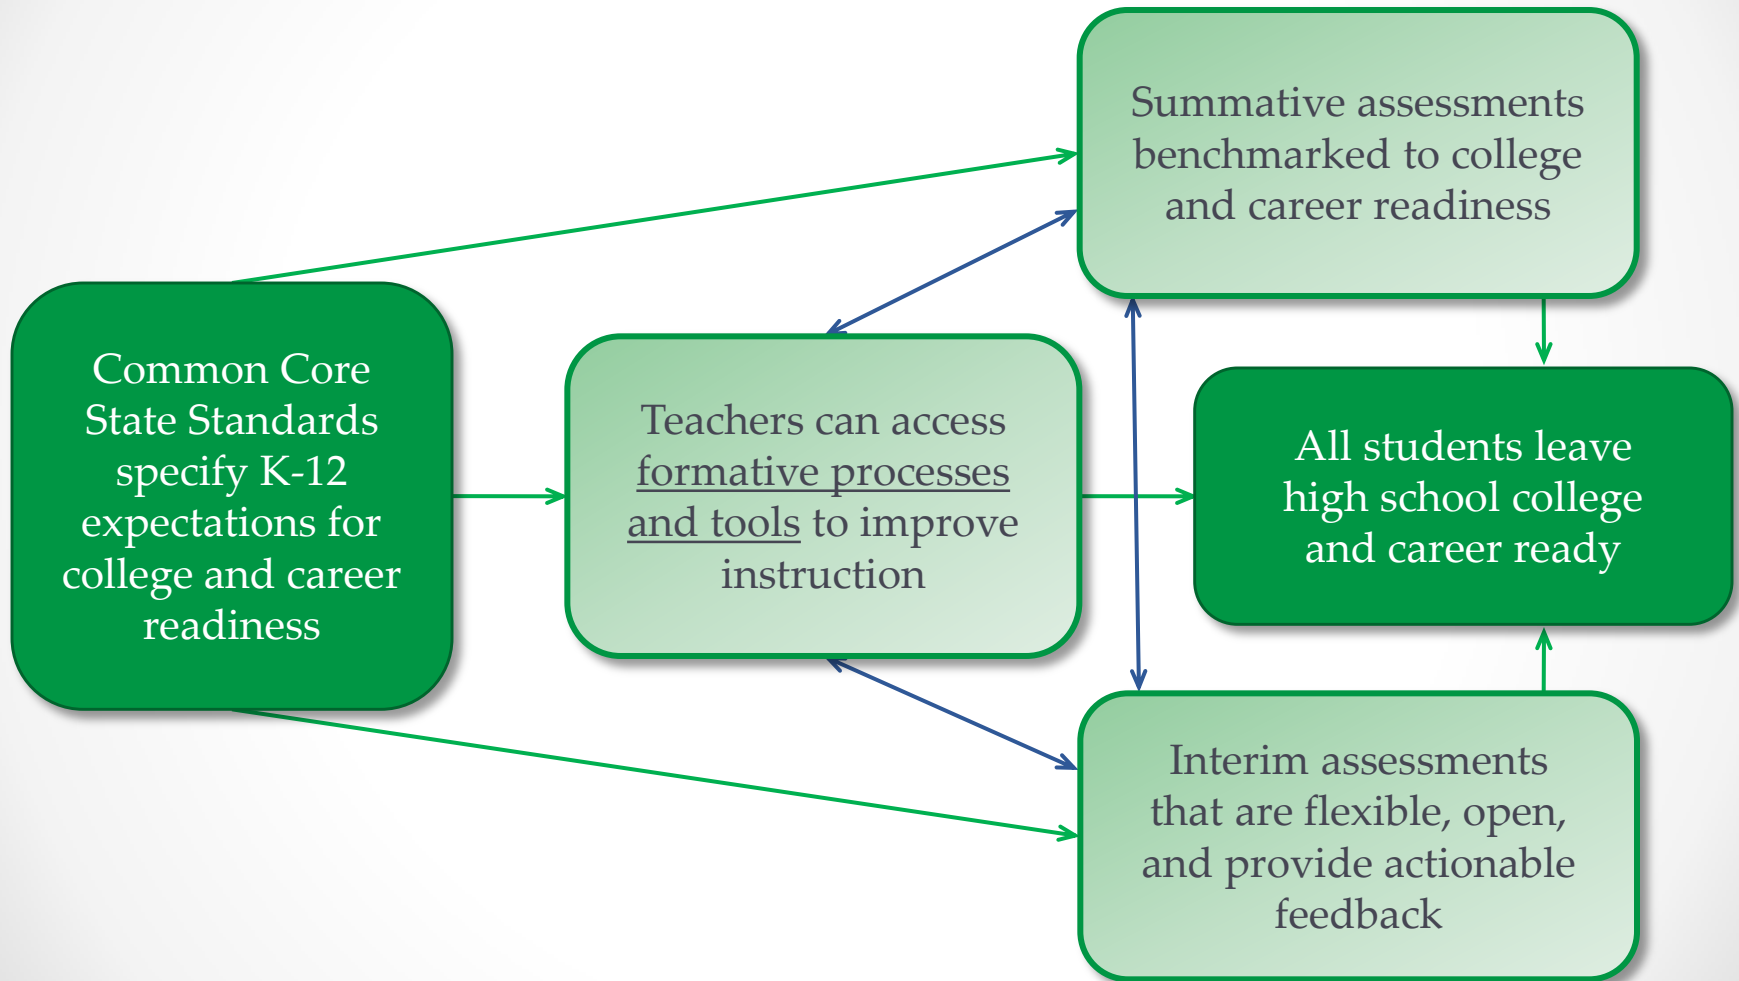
Common Core State Standards specify K-12 expectations for college and career readiness

Teachers can access formative processes and tools to improve instruction

Summative assessments benchmarked to college and career readiness

All students leave high school college and career ready

Interim assessments that are flexible, open, and provide actionable feedback